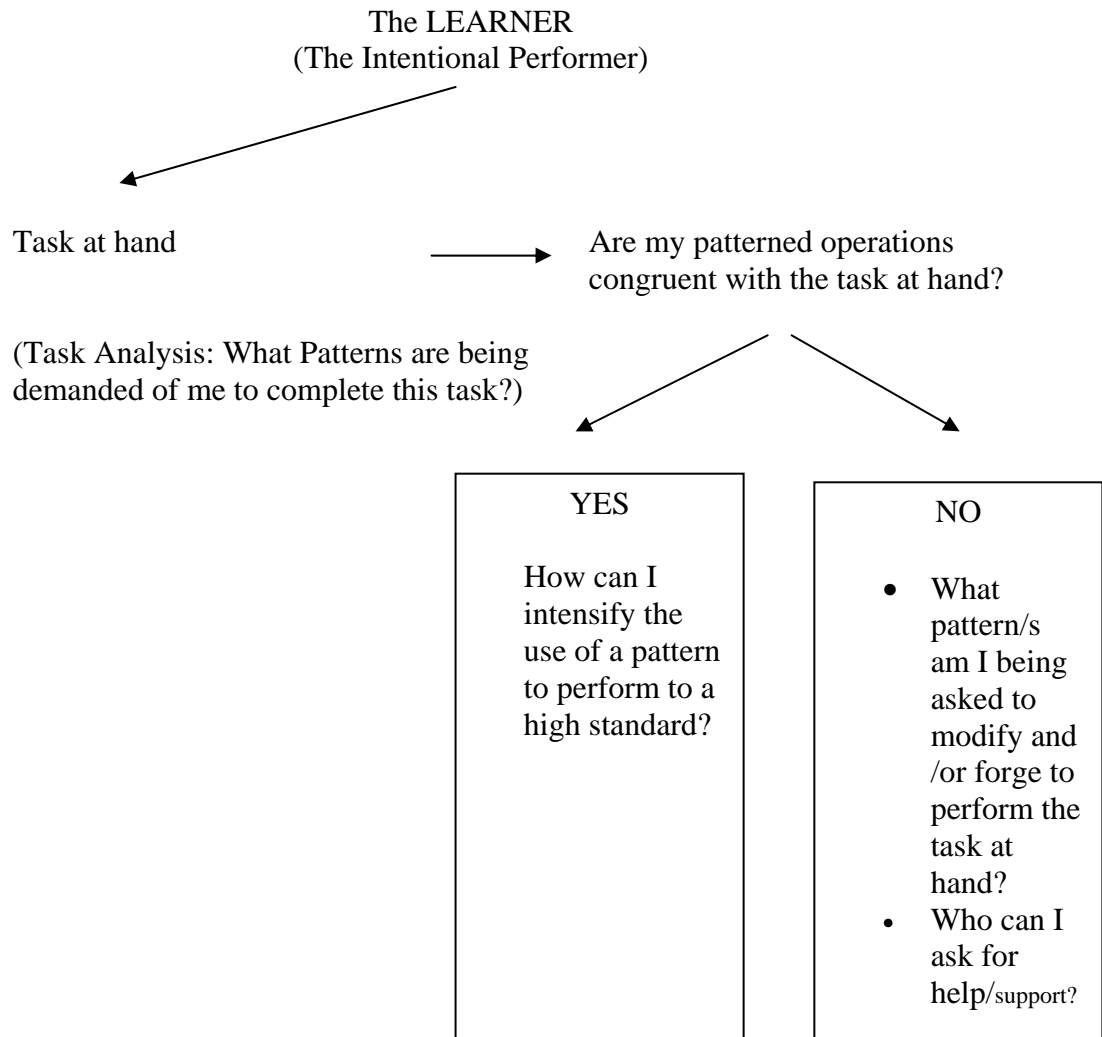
The LEARNER
(The Intentional Performer)

Task at hand

Are my patterned operations congruent with the task at hand?

(Task Analysis: What Patterns are being demanded of me to complete this task?)

YES

How can I intensify the use of a pattern to perform to a high standard?

NO

- What pattern/s am I being asked to modify and /or forge to perform the task at hand?
- Who can I ask for help/support?